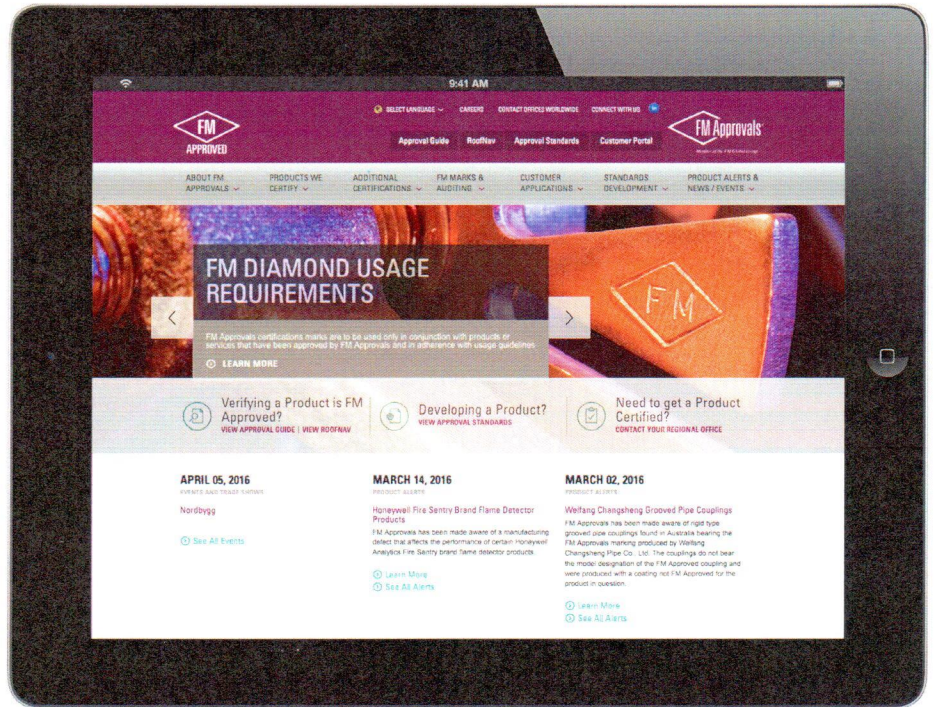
9:41 AM

SELECT LANGUAGE CAREERS CONTACT OFFICES WORLDWIDE CONNECT WITH US

FM APPROVED

Approval Guide RoofNav Approval Standards Customer Portal

FM Approvals

ABOUT FM APPROVALS PRODUCTS WE CERTIFY ADDITIONAL CERTIFICATIONS FM MARKS & AUDITING CUSTOMER APPLICATIONS STANDARDS DEVELOPMENT PRODUCT ALERTS & NEWS / EVENTS

FM DIAMOND USAGE REQUIREMENTS

FM Approvals certifications marks are to be used only in conjunction with products or services that have been approved by FM Approvals and in adherence with usage guidelines.

LEARN MORE

FM

Verifying a Product is FM Approved?
VIEW APPROVAL GUIDE | VIEW ROOFNAV

Developing a Product?
VIEW APPROVAL STANDARDS

Need to get a Product Certified?
CONTACT YOUR REGIONAL OFFICE

APRIL 05, 2016
EVENTS AND TRADE SHOWS
Nordbygg
See All Events

MARCH 14, 2016
PRODUCT ALERTS
Honeywell Fire Sentry Brand Flame Detector Products
FM Approvals has been made aware of a manufacturing defect that affects the performance of certain Honeywell Analytics Fire Sentry brand flame detector products.
Learn More
See All Alerts

MARCH 02, 2016
PRODUCT ALERTS
Weifang Changsheng Grooved Pipe Couplings
FM Approvals has been made aware of rigid type grooved pipe couplings found in Australia bearing the FM Approvals marking produced by Weifang Changsheng Pipe Co., Ltd. The couplings do not bear the model designation of the FM Approved coupling and were produced with a coating not FM Approved for the product in question.
Learn More
See All Alerts